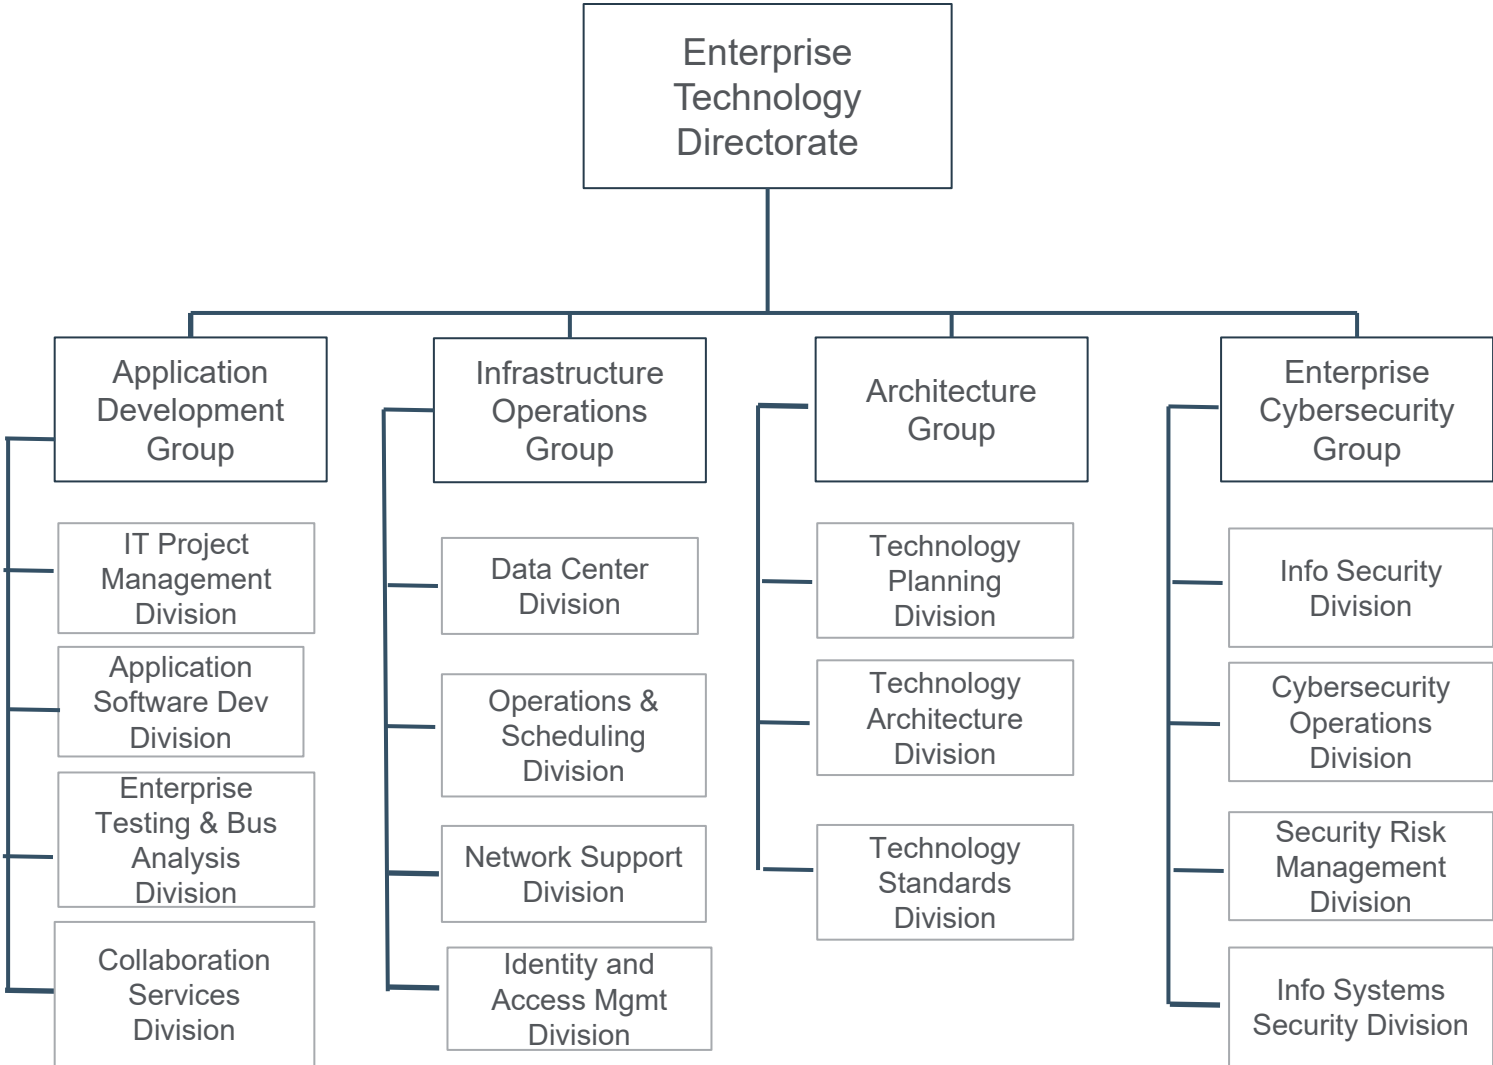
Enterprise Technology Directorate

Application Development Group

IT Project Management Division

Application Software Dev Division

Enterprise Testing & Bus Analysis Division

Collaboration Services Division

Infrastructure Operations Group

Data Center Division

Operations & Scheduling Division

Network Support Division

Identity and Access Mgmt Division

Architecture Group

Technology Planning Division

Technology Architecture Division

Technology Standards Division

Enterprise Cybersecurity Group

Info Security Division

Cybersecurity Operations Division

Security Risk Management Division

Info Systems Security Division